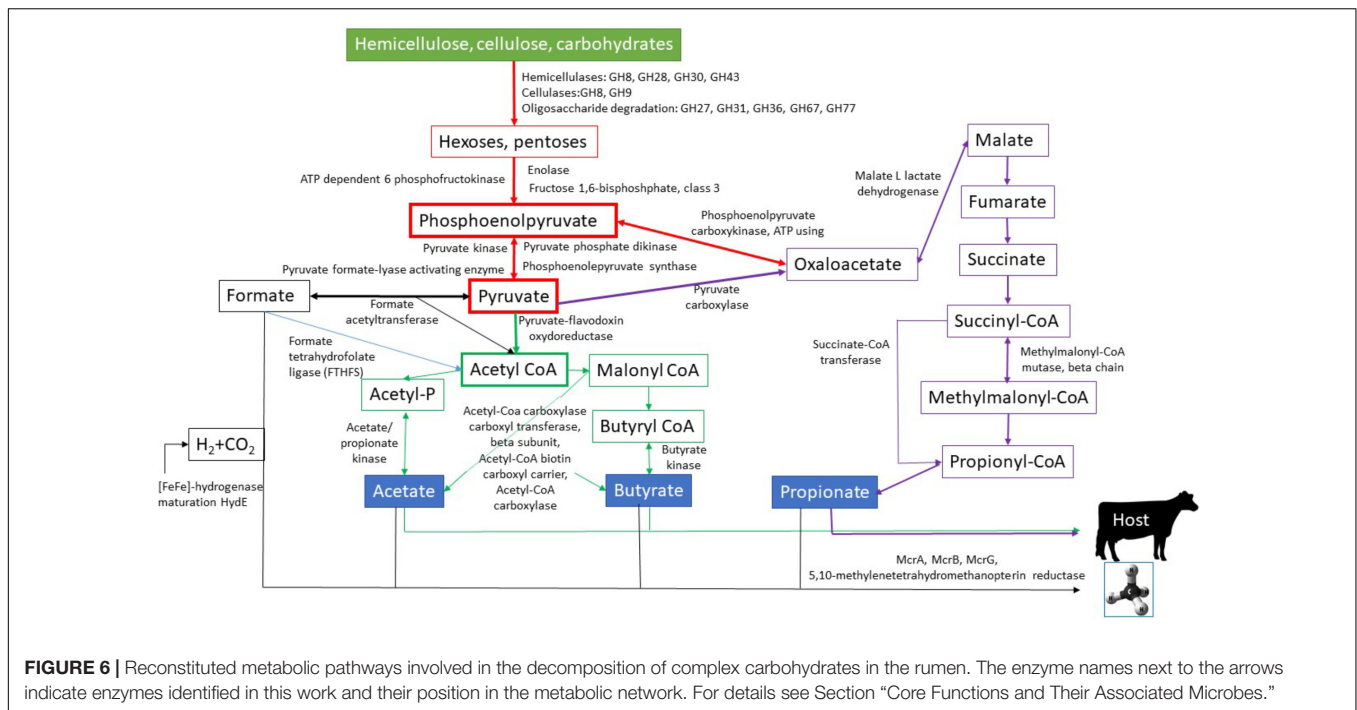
Hemicellulose, cellulose, carbohydrates

Hemicellulases: GH8, GH28, GH30, GH43
Cellulases:GH8, GH9
Oligosaccharide degradation: GH27, GH31, GH36, GH67, GH77

Hexoses, pentoses

ATP dependent 6 phosphofructokinase

Enolase
Fructose 1,6-bisphoshphate, class 3

Phosphoenolpyruvate

Phosphoenolpyruvate carboxykinase, ATP using

Pyruvate kinase

Pyruvate phosphate dikinase
Phosphoenolepyruvate synthase

Pyruvate formate-lyase activating enzyme

Oxaloacetate

Malate L lactate dehydrogenase

Malate

Fumarate

Succinate

Formate

Formate acetyltransferase

Pyruvate

Pyruvate carboxylase

Formate tetrahydrofolate ligase (FTHFS)

Pyruvate-flavodoxin oxydoreductase

Succinyl-CoA

Succinate-CoA transferase

Methylmalonyl-CoA mutase, beta chain

Acetyl CoA

Malonyl CoA

Acetyl-P

Methylmalonyl-CoA

Acetyl-Coa carboxylase carboxyl transferase, beta subunit, Acetyl-CoA biotin carboxyl carrier, Acetyl-CoA carboxylase

Butyryl CoA

Acetate/ propionate kinase

Butyrate kinase

$H_2$+$CO_2$

[FeFe]-hydrogenase maturation HydE

Acetate

Butyrate

Propionate

Propionyl-CoA

Host

McrA, McrB, McrG,
5,10-methylenetetrahydromethanopterin reductase

**FIGURE 6 |** Reconstituted metabolic pathways involved in the decomposition of complex carbohydrates in the rumen. The enzyme names next to the arrows indicate enzymes identified in this work and their position in the metabolic network. For details see Section “Core Functions and Their Associated Microbes.”